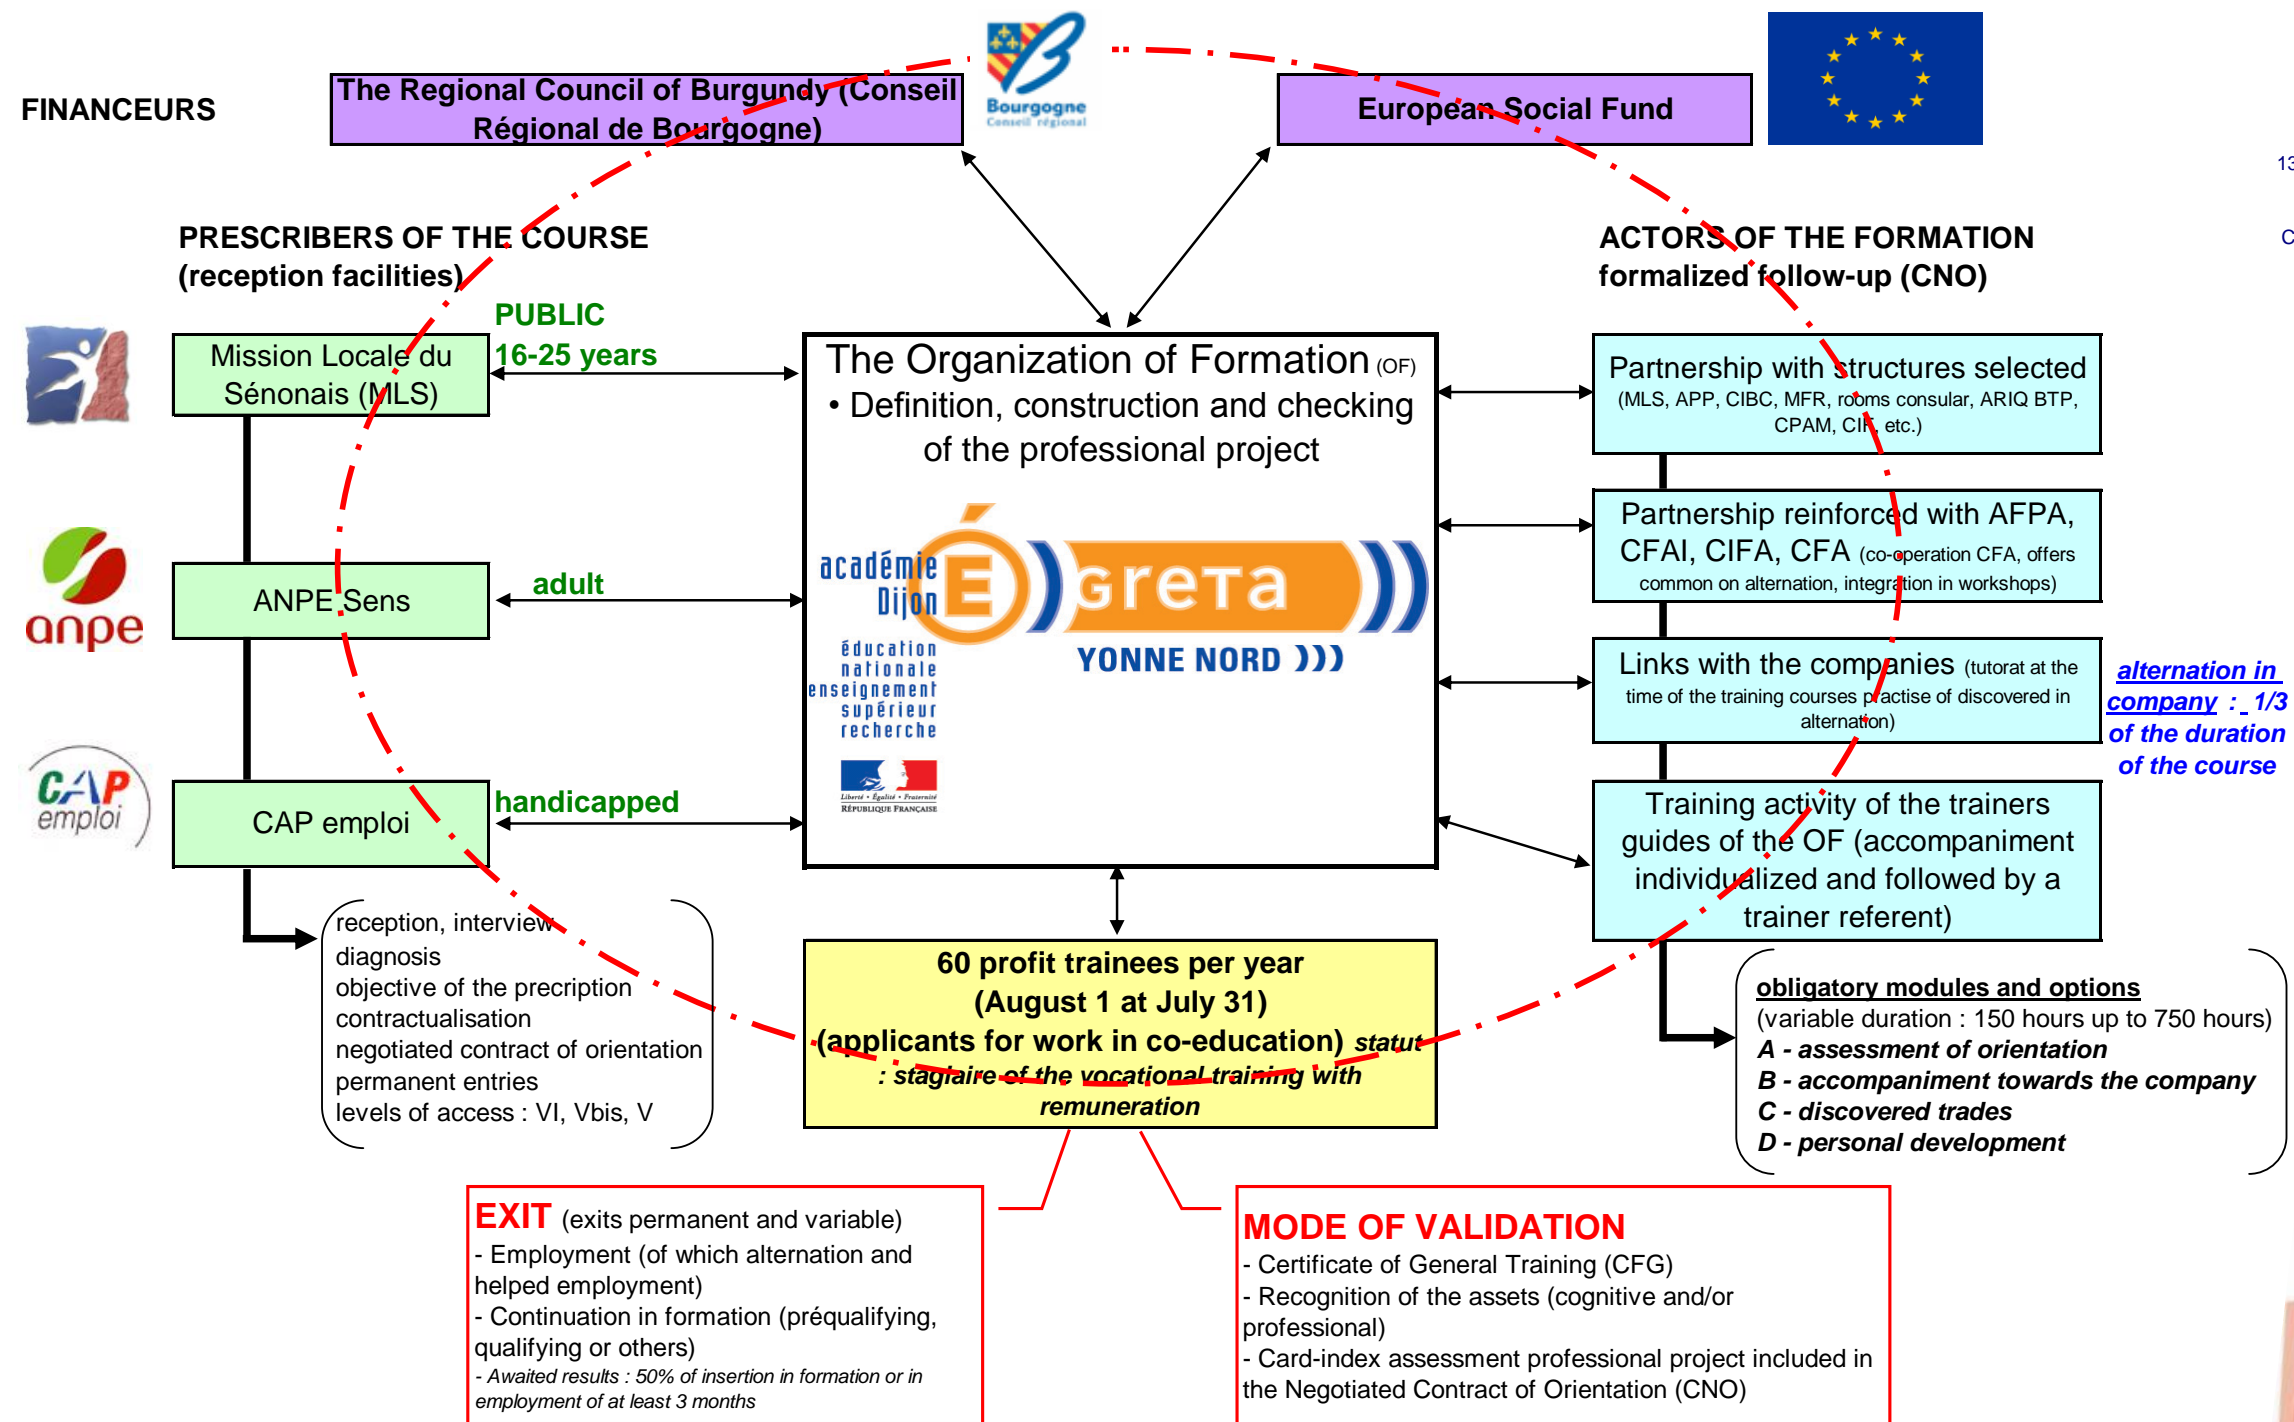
FINANCEURS

The Regional Council of Burgundy (Conseil Régional de Bourgogne)

Bourgogne
Conseil régional

European Social Fund

13

C

PRESCRIBERS OF THE COURSE
(reception facilities)

ACTORS OF THE FORMATION
formalized follow-up (CNO)

PUBLIC
16-25 years

Mission Locale du Sénonais (MLS)

anpe

ANPE Sens

adult

CAP emploi

CAP emploi

handicapped

The Organization of Formation (OF)
• Definition, construction and checking of the professional project

académie Dijon
éducation nationale enseignement supérieur recherche

Liberté • Égalité • Fraternité
RÉPUBLIQUE FRANÇAISE

GRETA
YONNE NORD

Partnership with structures selected (MLS, APP, CIBC, MFR, rooms consular, ARIQ BTP, CPAM, CIF, etc.)

Partnership reinforced with AFPA, CFAI, CIFA, CFA (co-operation CFA, offers common on alternation, integration in workshops)

Links with the companies (tutorat at the time of the training courses practise of discovered in alternation)

alternation in company : 1/3 of the duration of the course

Training activity of the trainers guides of the OF (accompaniment individualized and followed by a trainer referent)

reception, interview
diagnosis
objective of the precription
contractualisation
negotiated contract of orientation
permanent entries
levels of access : VI, Vbis, V

60 profit trainees per year
(August 1 at July 31)
(applicants for work in co-education) statut : stagiaire of the vocational training with remuneration

obligatory modules and options
(variable duration : 150 hours up to 750 hours)
A - assessment of orientation
B - accompaniment towards the company
C - discovered trades
D - personal development

EXIT (exits permanent and variable)
- Employment (of which alternation and helped employment)
- Continuation in formation (préqualifying, qualifying or others)
- Awaited results : 50% of insertion in formation or in employment of at least 3 months

MODE OF VALIDATION
- Certificate of General Training (CFG)
- Recognition of the assets (cognitive and/or professional)
- Card-index assessment professional project included in the Negotiated Contract of Orientation (CNO)